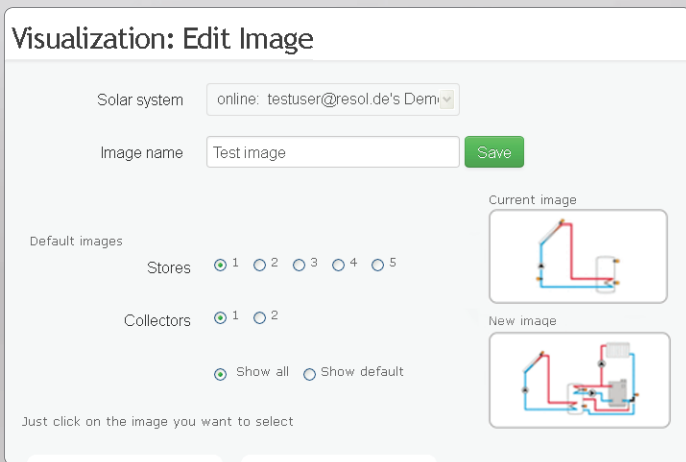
Visualization: Edit Image

Solar system online: testuser@resol.de's Dem

Image name Test image Save

Current image

Default images

Stores 1 2 3 4 5

Collectors 1 2

New image

Show all Show default

Just click on the image you want to select